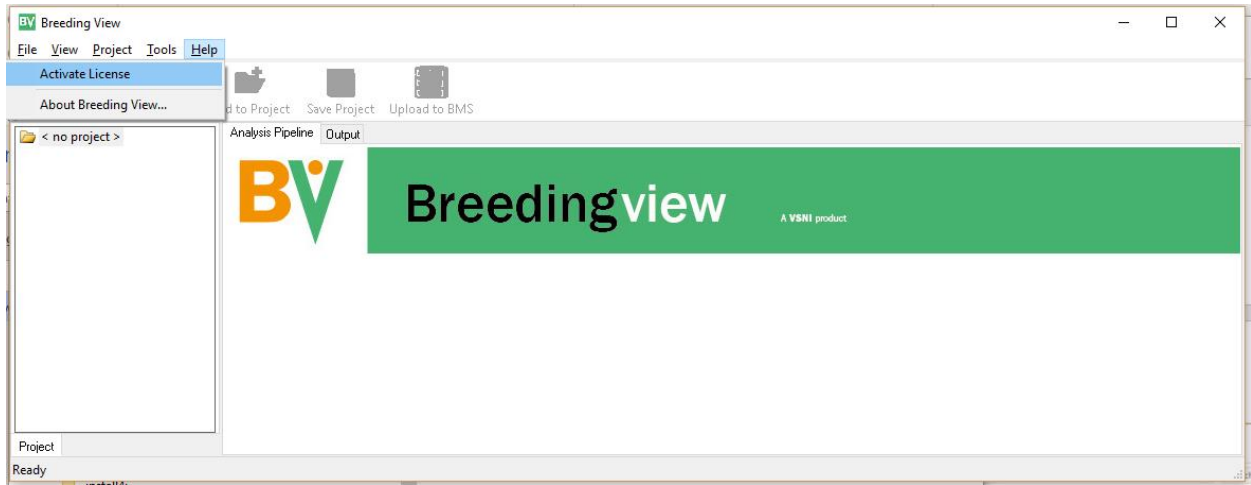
BV Breeding View

File View Project Tools Help

Activate License

About Breeding View...

d to Project Save Project Upload to BMS

< no project >

Analysis Pipeline Output

BV

Breedingview

A VSNI product

Project

Ready